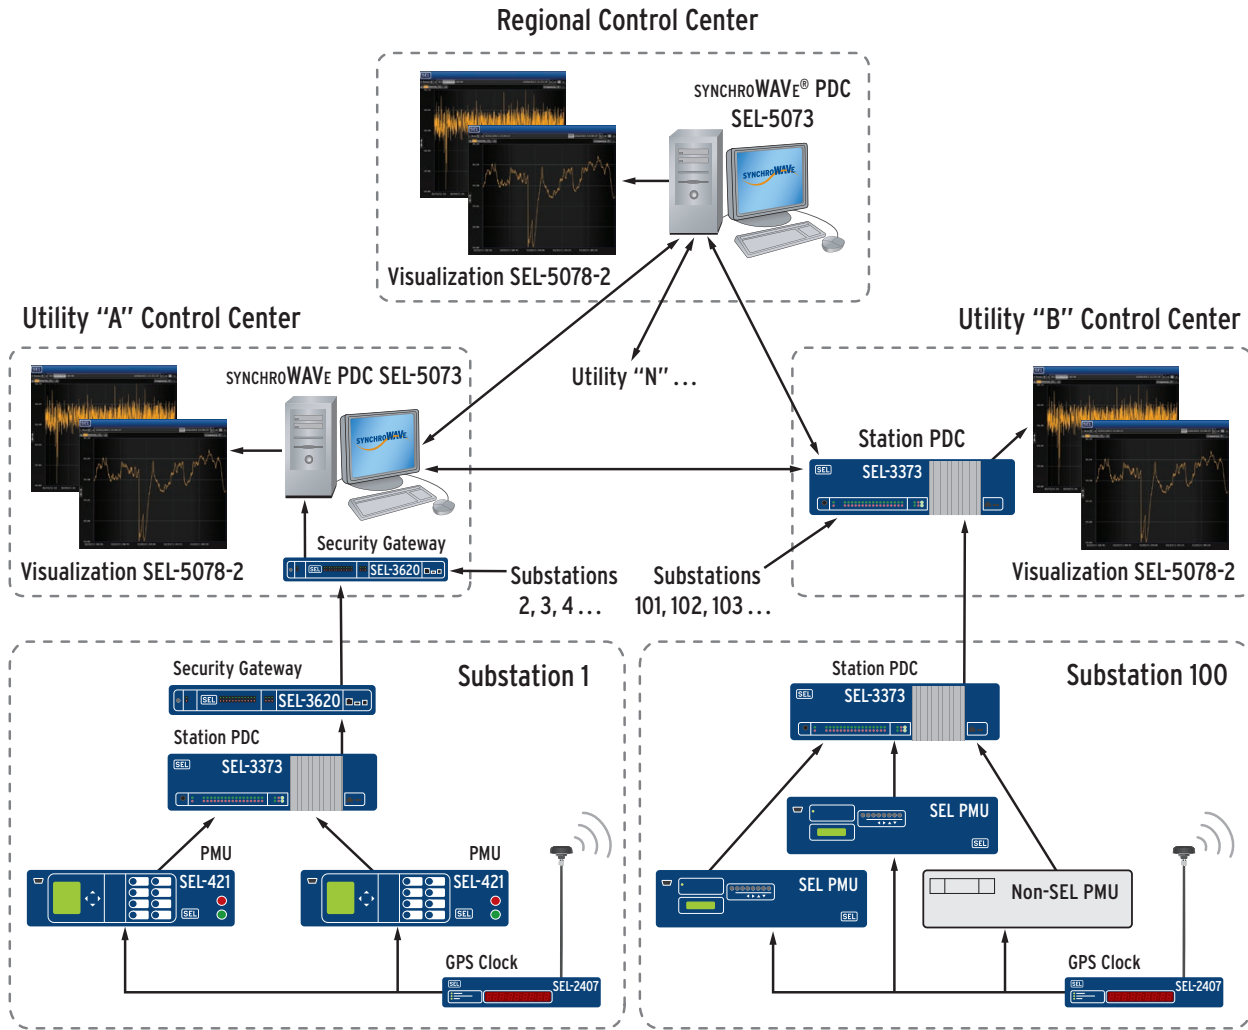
Regional Control Center

SYNCHROWAVE® PDC SEL-5073

SYNCHROWAVE

Visualization SEL-5078-2

Utility "A" Control Center

SYNCHROWAVE PDC SEL-5073

SYNCHROWAVE

Utility "N" . . .

Utility "B" Control Center

Station PDC

SEL SEL-3373

Visualization SEL-5078-2

Security Gateway

SEL SEL-3620

Visualization SEL-5078-2

Substations 2, 3, 4 . . .

Substations 101, 102, 103 . . .

Visualization SEL-5078-2

Substation 1

Security Gateway

SEL SEL-3620

Station PDC

SEL SEL-3373

PMU

SEL-421 SEL

PMU

SEL-421 SEL

GPS Clock

SEL SEL-2407

Station PDC

SEL SEL-3373

Substation 100

SEL PMU SEL

SEL PMU SEL

Non-SEL PMU

GPS Clock

SEL SEL-2407